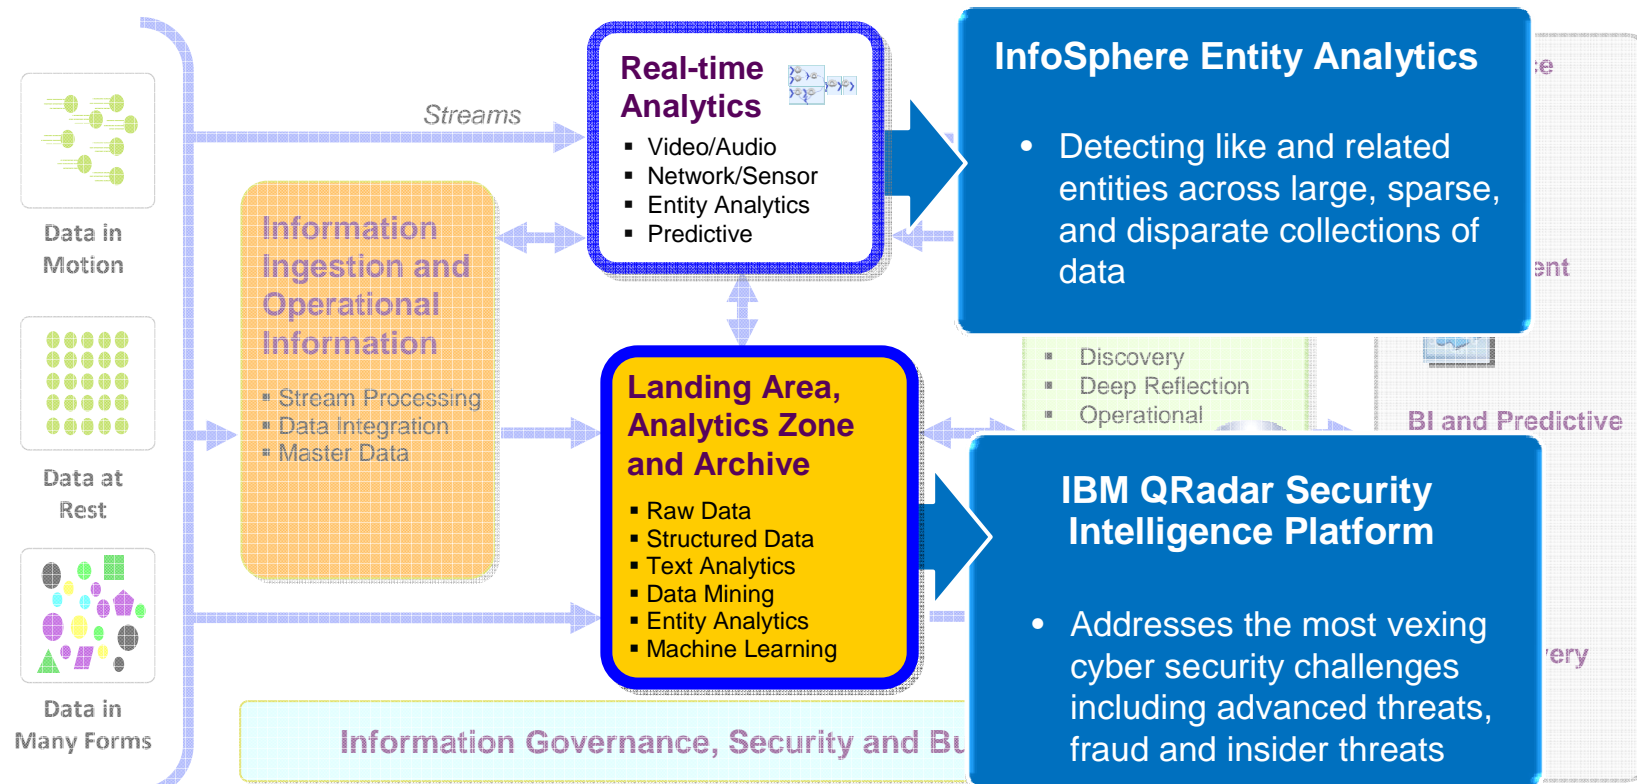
Data in Motion

Data at Rest

Data in Many Forms

Streams

Information Ingestion and Operational Information

- Stream Processing
- Data Integration
- Master Data

Real-time Analytics

- Video/Audio
- Network/Sensor
- Entity Analytics
- Predictive

Landing Area, Analytics Zone and Archive

- Raw Data
- Structured Data
- Text Analytics
- Data Mining
- Entity Analytics
- Machine Learning

InfoSphere Entity Analytics

- Detecting like and related entities across large, sparse, and disparate collections of data

ce

ent

- Discovery
- Deep Reflection
- Operational

BI and Predictive

IBM QRadar Security Intelligence Platform

- Addresses the most vexing cyber security challenges including advanced threats, fraud and insider threats

very

Information Governance, Security and Bu